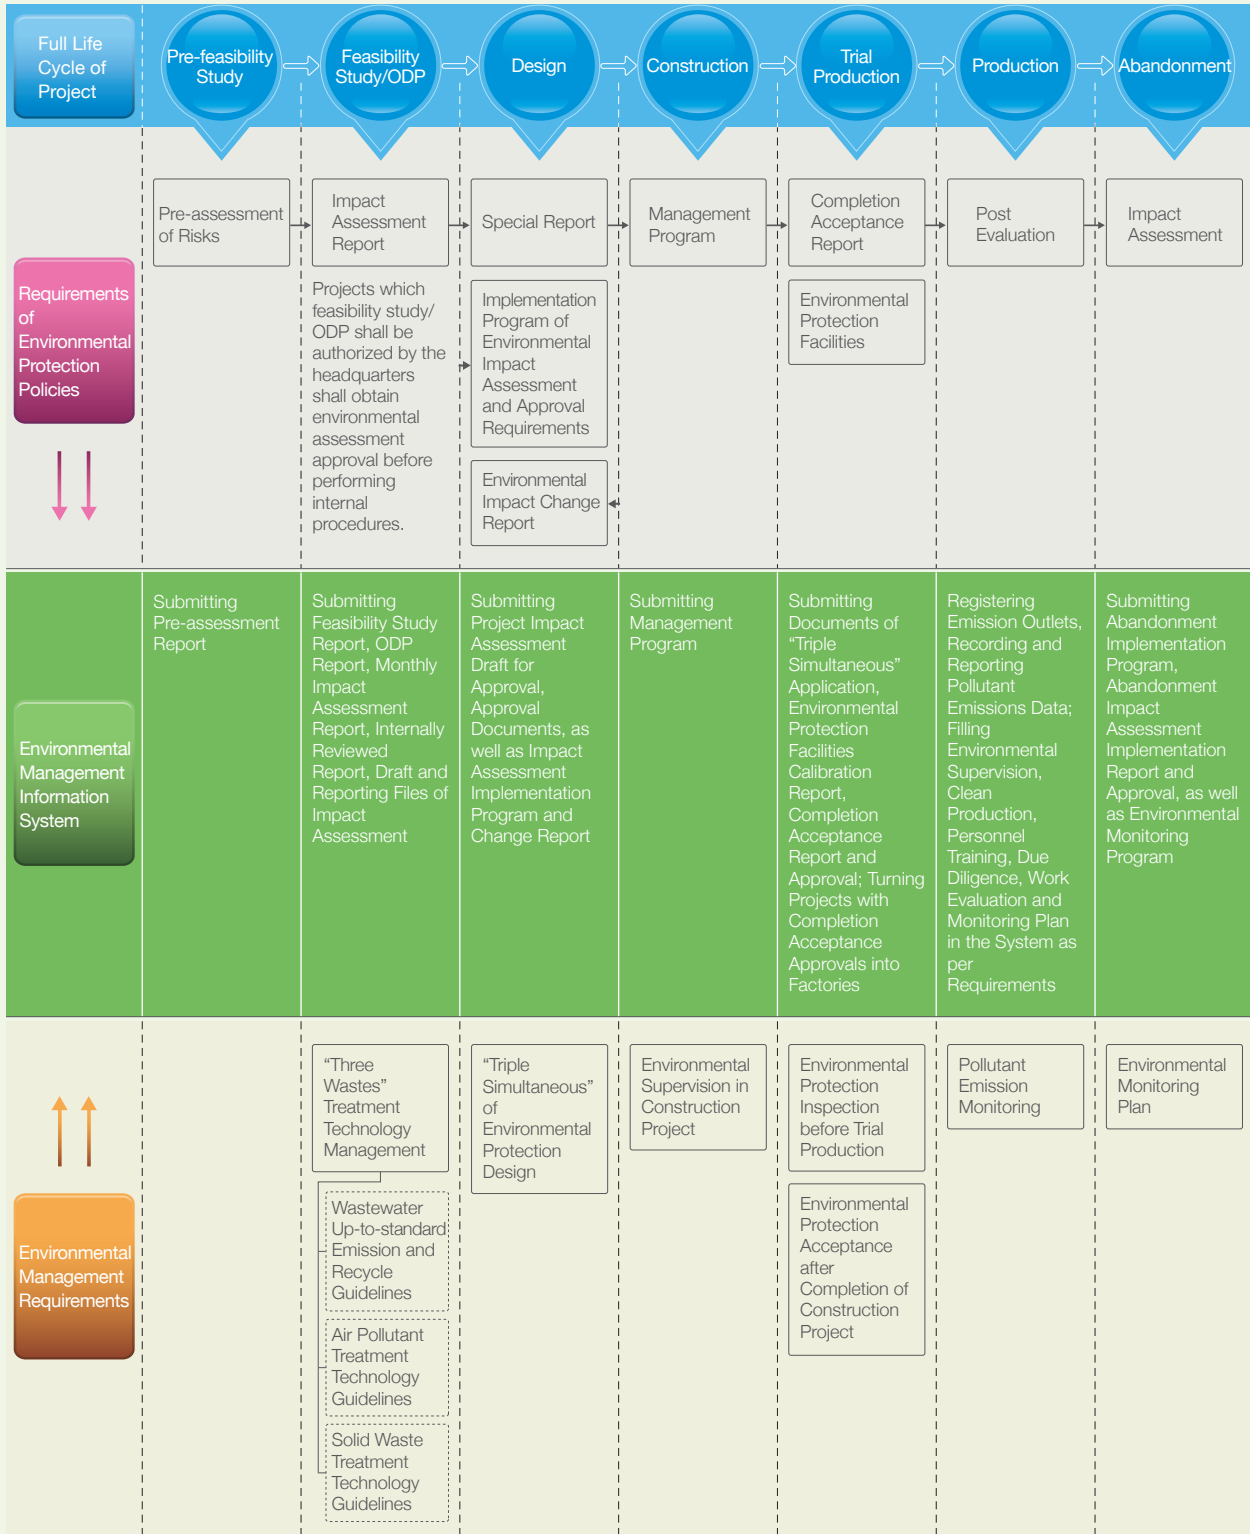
Full Life Cycle of Project

Pre-feasibility Study

Feasibility Study/ODP

Design

Construction

Trial Production

Production

Abandonment

Requirements of Environmental Protection Policies

Pre-assessment of Risks

Impact Assessment Report

Projects which feasibility study/ ODP shall be authorized by the headquarters shall obtain environmental assessment approval before performing internal procedures.

Special Report

Implementation Program of Environmental Impact Assessment and Approval Requirements

Environmental Impact Change Report

Management Program

Completion Acceptance Report

Environmental Protection Facilities

Post Evaluation

Impact Assessment

Environmental Management Information System

Submitting Pre-assessment Report

Submitting Feasibility Study Report, ODP Report, Monthly Impact Assessment Report, Internally Reviewed Report, Draft and Reporting Files of Impact Assessment

Submitting Project Impact Assessment Draft for Approval, Approval Documents, as well as Impact Assessment Implementation Program and Change Report

Submitting Management Program

Submitting Documents of “Triple Simultaneous” Application, Environmental Protection Facilities Calibration Report, Completion Acceptance Report and Approval; Turning Projects with Completion Acceptance Approvals into Factories

Registering Emission Outlets, Recording and Reporting Pollutant Emissions Data; Filling Environmental Supervision, Clean Production, Personnel Training, Due Diligence, Work Evaluation and Monitoring Plan in the System as per Requirements

Submitting Abandonment Implementation Program, Abandonment Impact Assessment Implementation Report and Approval, as well as Environmental Monitoring Program

Environmental Management Requirements

“Three Wastes” Treatment Technology Management

Wastewater Up-to-standard Emission and Recycle Guidelines

Air Pollutant Treatment Technology Guidelines

Solid Waste Treatment Technology Guidelines

“Triple Simultaneous” of Environmental Protection Design

Environmental Supervision in Construction Project

Environmental Protection Inspection before Trial Production

Environmental Protection Acceptance after Completion of Construction Project

Pollutant Emission Monitoring

Environmental Monitoring Plan